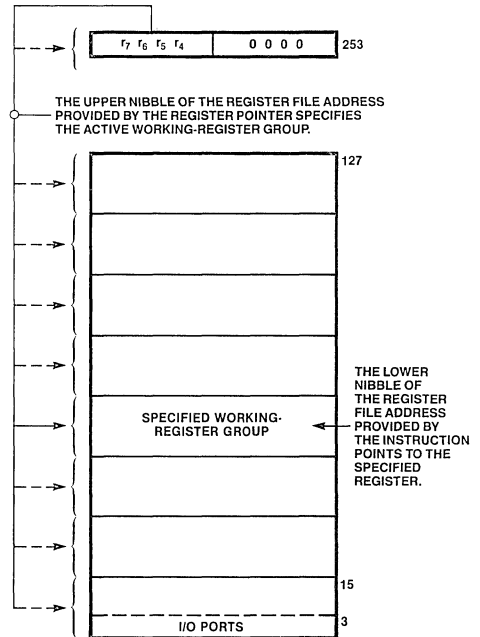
$r_7$ $r_6$ $r_5$ $r_4$ 0 0 0 0

253

THE UPPER NIBBLE OF THE REGISTER FILE ADDRESS PROVIDED BY THE REGISTER POINTER SPECIFIES THE ACTIVE WORKING-REGISTER GROUP.

127

SPECIFIED WORKING-REGISTER GROUP

THE LOWER NIBBLE OF THE REGISTER FILE ADDRESS PROVIDED BY THE INSTRUCTION POINTS TO THE SPECIFIED REGISTER.

15

I/O PORTS

3